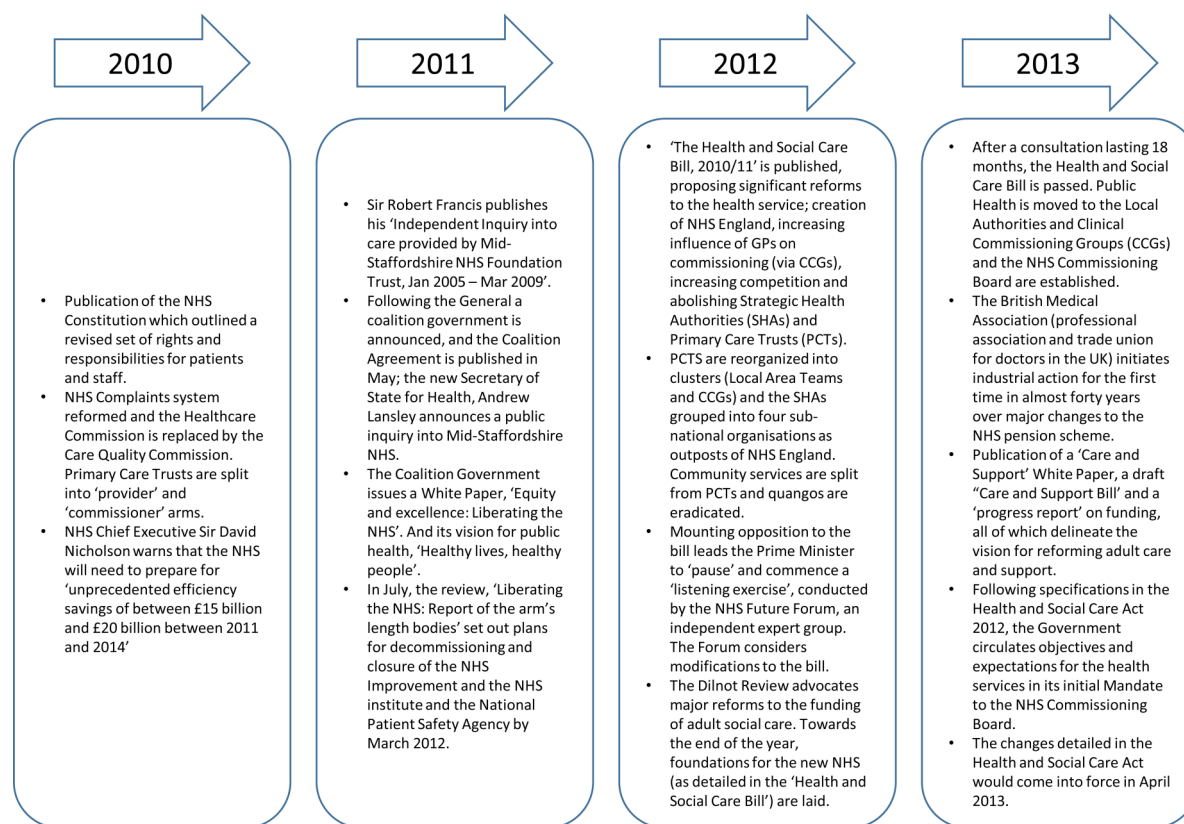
2010

2011

2012

2013

- Publication of the NHS Constitution which outlined a revised set of rights and responsibilities for patients and staff.
- NHS Complaints system reformed and the Healthcare Commission is replaced by the Care Quality Commission. Primary Care Trusts are split into 'provider' and 'commissioner' arms.
- NHS Chief Executive Sir David Nicholson warns that the NHS will need to prepare for 'unprecedented efficiency savings of between £15 billion and £20 billion between 2011 and 2014'

- Sir Robert Francis publishes his 'Independent Inquiry into care provided by Mid-Staffordshire NHS Foundation Trust, Jan 2005 – Mar 2009'.
- Following the General a coalition government is announced, and the Coalition Agreement is published in May; the new Secretary of State for Health, Andrew Lansley announces a public inquiry into Mid-Staffordshire NHS.
- The Coalition Government issues a White Paper, 'Equity and excellence: Liberating the NHS'. And its vision for public health, 'Healthy lives, healthy people'.
- In July, the review, 'Liberating the NHS: Report of the arm's length bodies' set out plans for decommissioning and closure of the NHS Improvement and the NHS institute and the National Patient Safety Agency by March 2012.

- 'The Health and Social Care Bill, 2010/11' is published, proposing significant reforms to the health service; creation of NHS England, increasing influence of GPs on commissioning (via CCGs), increasing competition and abolishing Strategic Health Authorities (SHAs) and Primary Care Trusts (PCTs).
- PCTS are reorganized into clusters (Local Area Teams and CCGs) and the SHAs grouped into four sub-national organisations as outposts of NHS England. Community services are split from PCTs and quangos are eradicated.
- Mounting opposition to the bill leads the Prime Minister to 'pause' and commence a 'listening exercise', conducted by the NHS Future Forum, an independent expert group. The Forum considers modifications to the bill.
- The Dilnot Review advocates major reforms to the funding of adult social care. Towards the end of the year, foundations for the new NHS (as detailed in the 'Health and Social Care Bill') are laid.

- After a consultation lasting 18 months, the Health and Social Care Bill is passed. Public Health is moved to the Local Authorities and Clinical Commissioning Groups (CCGs) and the NHS Commissioning Board are established.
- The British Medical Association (professional association and trade union for doctors in the UK) initiates industrial action for the first time in almost forty years over major changes to the NHS pension scheme.
- Publication of a 'Care and Support' White Paper, a draft "Care and Support Bill" and a 'progress report' on funding, all of which delineate the vision for reforming adult care and support.
- Following specifications in the Health and Social Care Act 2012, the Government circulates objectives and expectations for the health services in its initial Mandate to the NHS Commissioning Board.
- The changes detailed in the Health and Social Care Act would come into force in April 2013.